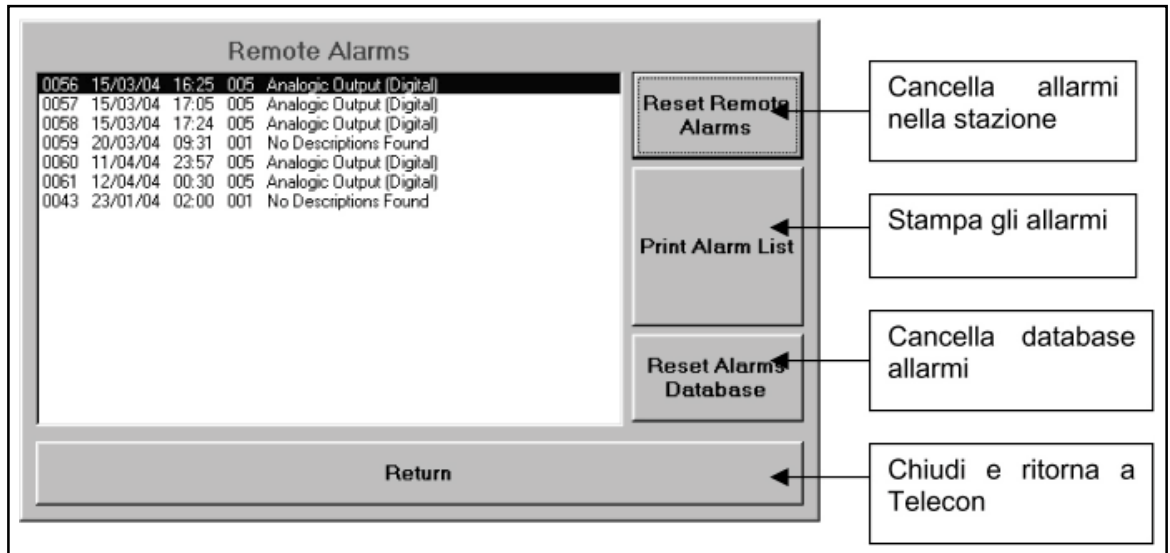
Remote Alarms

0056 15/03/04 16:25 005 Analogic Output (Digital)
0057 15/03/04 17:05 005 Analogic Output (Digital)
0058 15/03/04 17:24 005 Analogic Output (Digital)
0059 20/03/04 09:31 001 No Descriptions Found
0060 11/04/04 23:57 005 Analogic Output (Digital)
0061 12/04/04 00:30 005 Analogic Output (Digital)
0043 23/01/04 02:00 001 No Descriptions Found

Reset Remote Alarms

Print Alarm List

Reset Alarms Database

Return

Cancella allarmi nella stazione

Stampa gli allarmi

Cancella database allarmi

Chiudi e ritorna a Telecon